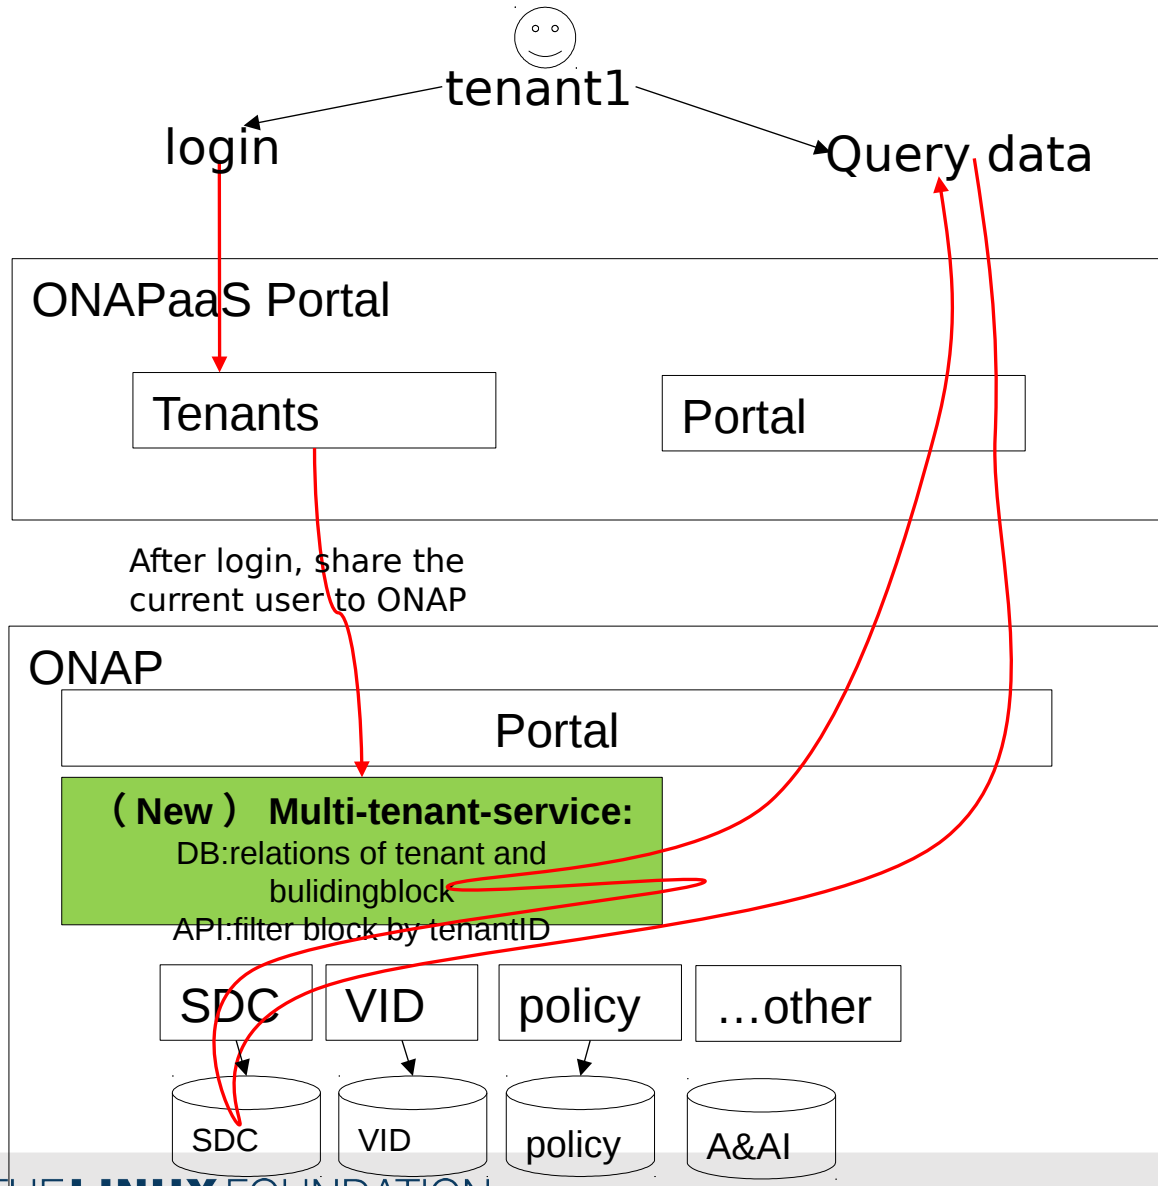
tenant1

login

Query data

ONAPaaS Portal

Tenants

Portal

After login, share the current user to ONAP

ONAP

Portal

（New） Multi-tenant-service:
DB:relations of tenant and bulidingblock
API:filter block by tenantID

SDC

VID

policy

…other

SDC

VID

policy

A&AI

THE LINUX FOUNDATION